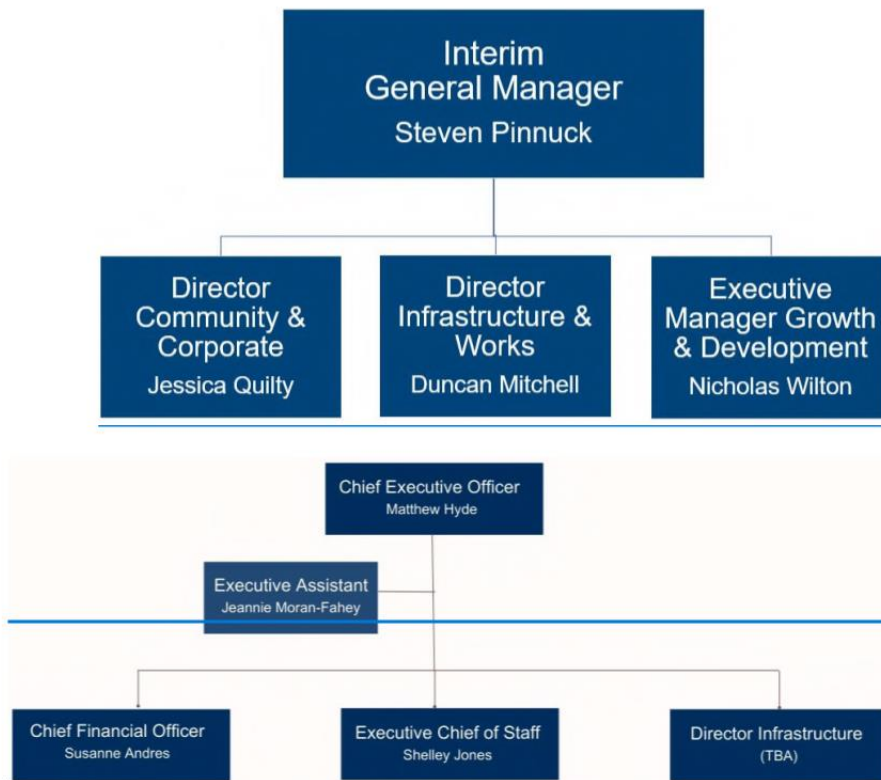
Interim
General Manager
Steven Pinnuck

Director
Community &
Corporate
Jessica Quilty

Director
Infrastructure &
Works
Duncan Mitchell

Executive
Manager Growth
& Development
Nicholas Wilton

Chief Executive Officer
Matthew Hyde

Executive Assistant
Jeannie Moran-Fahey

Chief Financial Officer
Susanne Andres

Executive Chief of Staff
Shelley Jones

Director Infrastructure
(TBA)